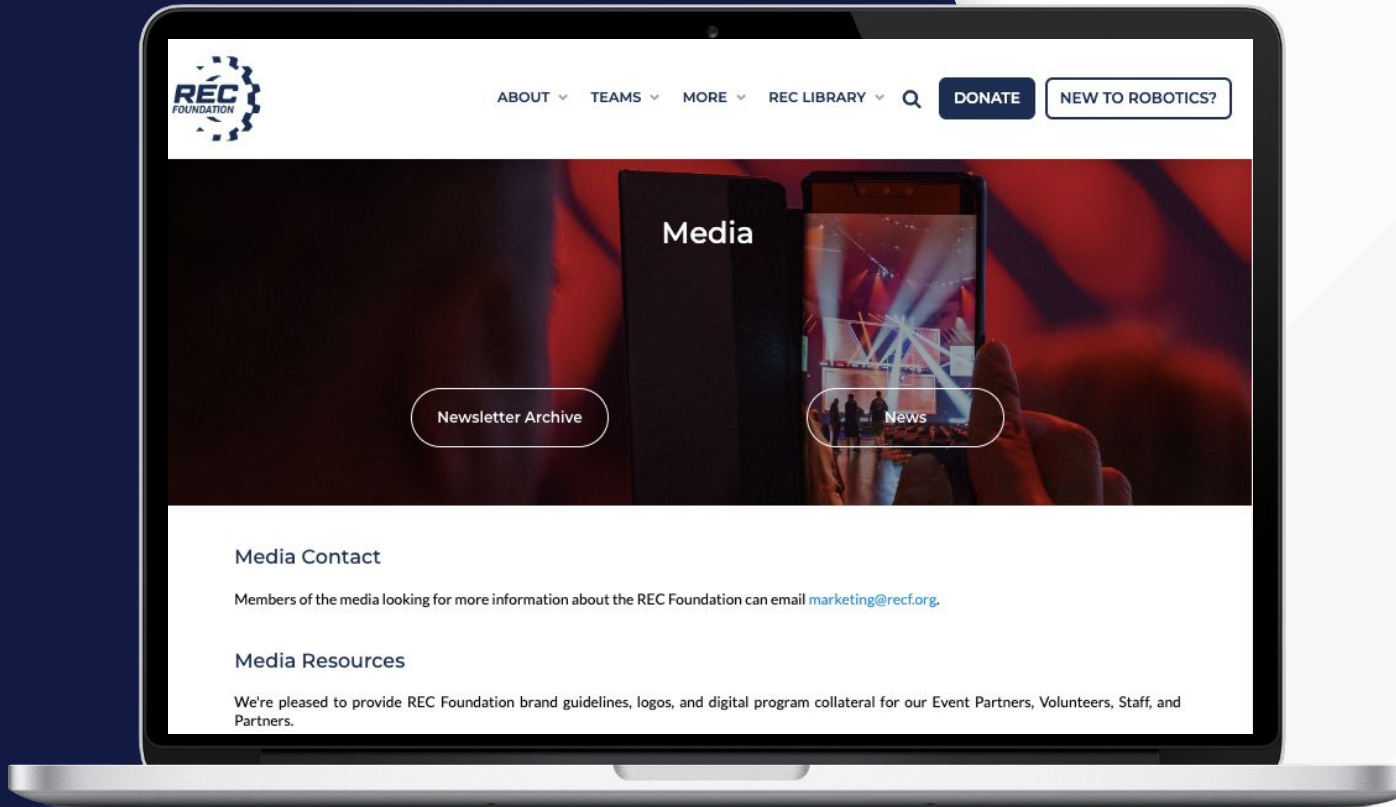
REC FOUNDATION

ABOUT TEAMS MORE REC LIBRARY DONATE NEW TO ROBOTICS?

Media

Newsletter Archive

News

Media Contact

Members of the media looking for more information about the REC Foundation can email marketing@recf.org.

Media Resources

We're pleased to provide REC Foundation brand guidelines, logos, and digital program collateral for our Event Partners, Volunteers, Staff, and Partners.